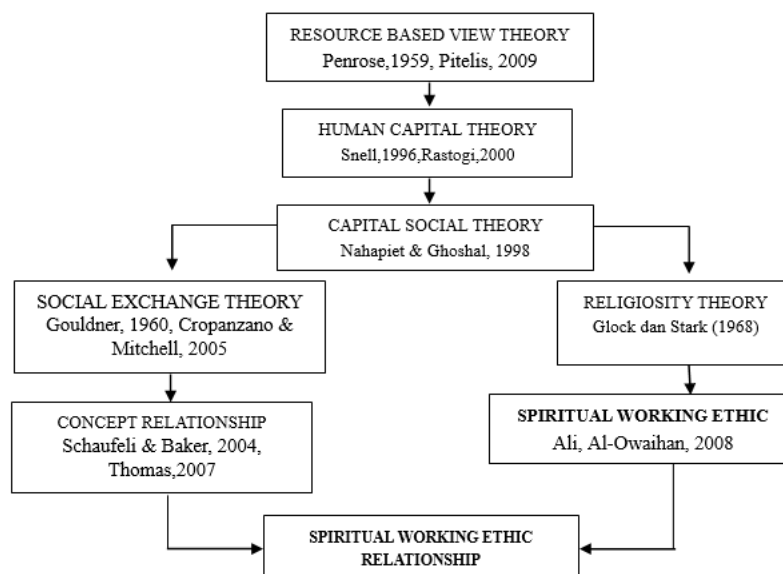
RESOURCE BASED VIEW THEORY
Penrose,1959, Pitelis, 2009

HUMAN CAPITAL THEORY
Snell,1996,Rastogi,2000

CAPITAL SOCIAL THEORY
Nahapiet & Ghoshal, 1998

SOCIAL EXCHANGE THEORY
Gouldner, 1960, Cropanzano & Mitchell, 2005

CONCEPT RELATIONSHIP
Schaufeli & Baker, 2004, Thomas,2007

RELIGIOSITY THEORY
Glock dan Stark (1968)

**SPIRITUAL WORKING ETHIC**
Ali, Al-Owaihan, 2008

**SPIRITUAL WORKING ETHIC RELATIONSHIP**